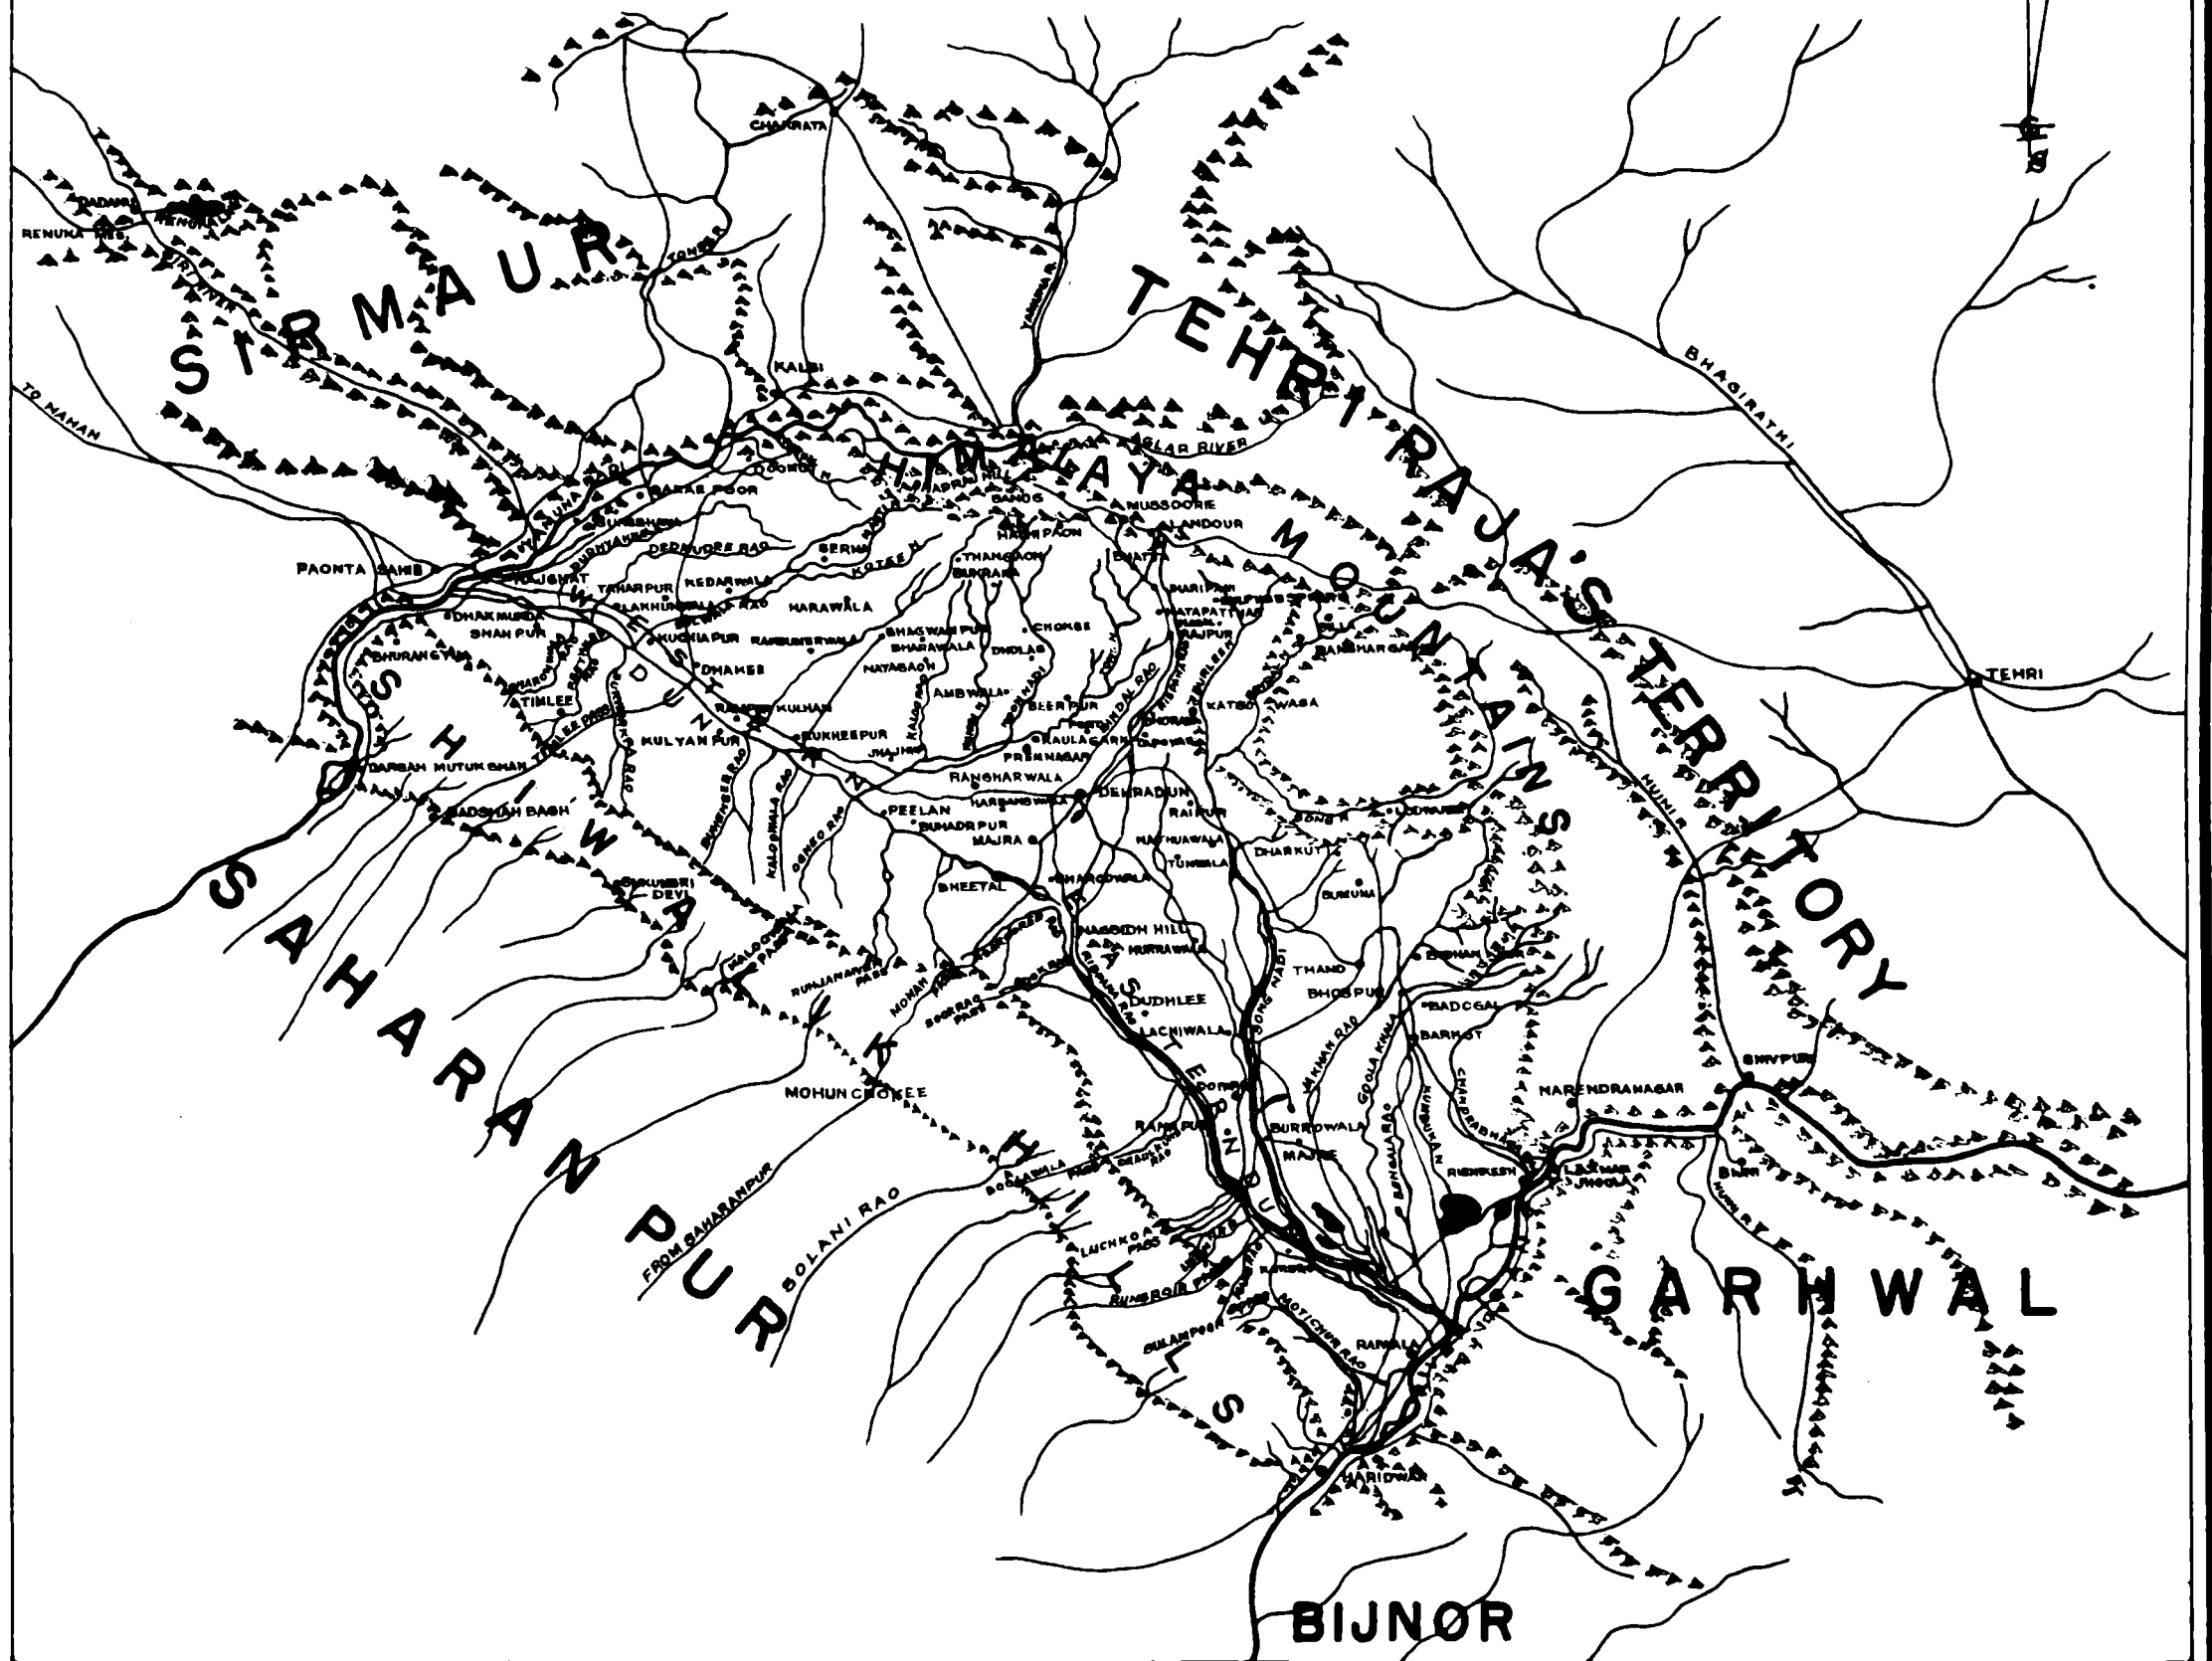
SIRMAUR
TEHRI RAJA'S TERRITORY
HIMALAYA MOUNTAINS
SHIWALIK HILLS
SAHARANPUR
GARHWAL
BIJNOR
DEHRA DUN
WESTERN DUN
EASTERN DUN

CHAKRATA
RENUKA
TONS R.
JAMUNA R.
KALSI
BHAGIRATHI
TEHRI
AGLAR RIVER
TO NAHAN
PAONTA SAHIB
MUSSOORIE
LANDOUR
RAJPUR
DEHRADUN
RAIPUR
PREMNAGAR
RANGHARWALA
PEELAN
MAJRA
BHEETAL
KULHAN
SUKHEESPUR
KULYANPUR
DHAKMUSRA
SHAHPUR
DHURANGYAN
TIMLEE
TIMLEE PASS
DARBAH MUTUKGHAN
BADSHAH BAGH
SHAKUMBRI DEVI
MOHUNCHOKEE
MOHAN PASS
FROM SAHARANPUR
BOLANI RAO
LUCHKOA PASS
MOTICHUR RAO
RAIWALA
HARIDWAR
RISHIKESH
LAKSHMAN JHOOLA
NARENDRANAGAR
SHIVPURI
BADCOAL
BARKOT
BHOGPUR
THANO
DUDHLEE
LACHIWALA
DOIWALA
NAGSIDH HILL
HURRAWALA
SONG NADI
SUSWA
DHARKUTI
TUNEWALA
NATHUAWALA
KATSO
KARAWALA
HARAWALA
KEDARWALA
DHAKEE
DEHRA
CHOMSE
THANGAON
BHAGWANPUR
BHARAWALA
NAYAGAON
AMBWALA
BEERPUR
KAULAGARH
SAHASPUR
RAMPUR
JHAJHRA
KAIRWAN
CHANDRABHAGA
GOOLA KHALA
HATHIPAON
BARLOWGANJ
SONG R.
HEMUL
BHIMI